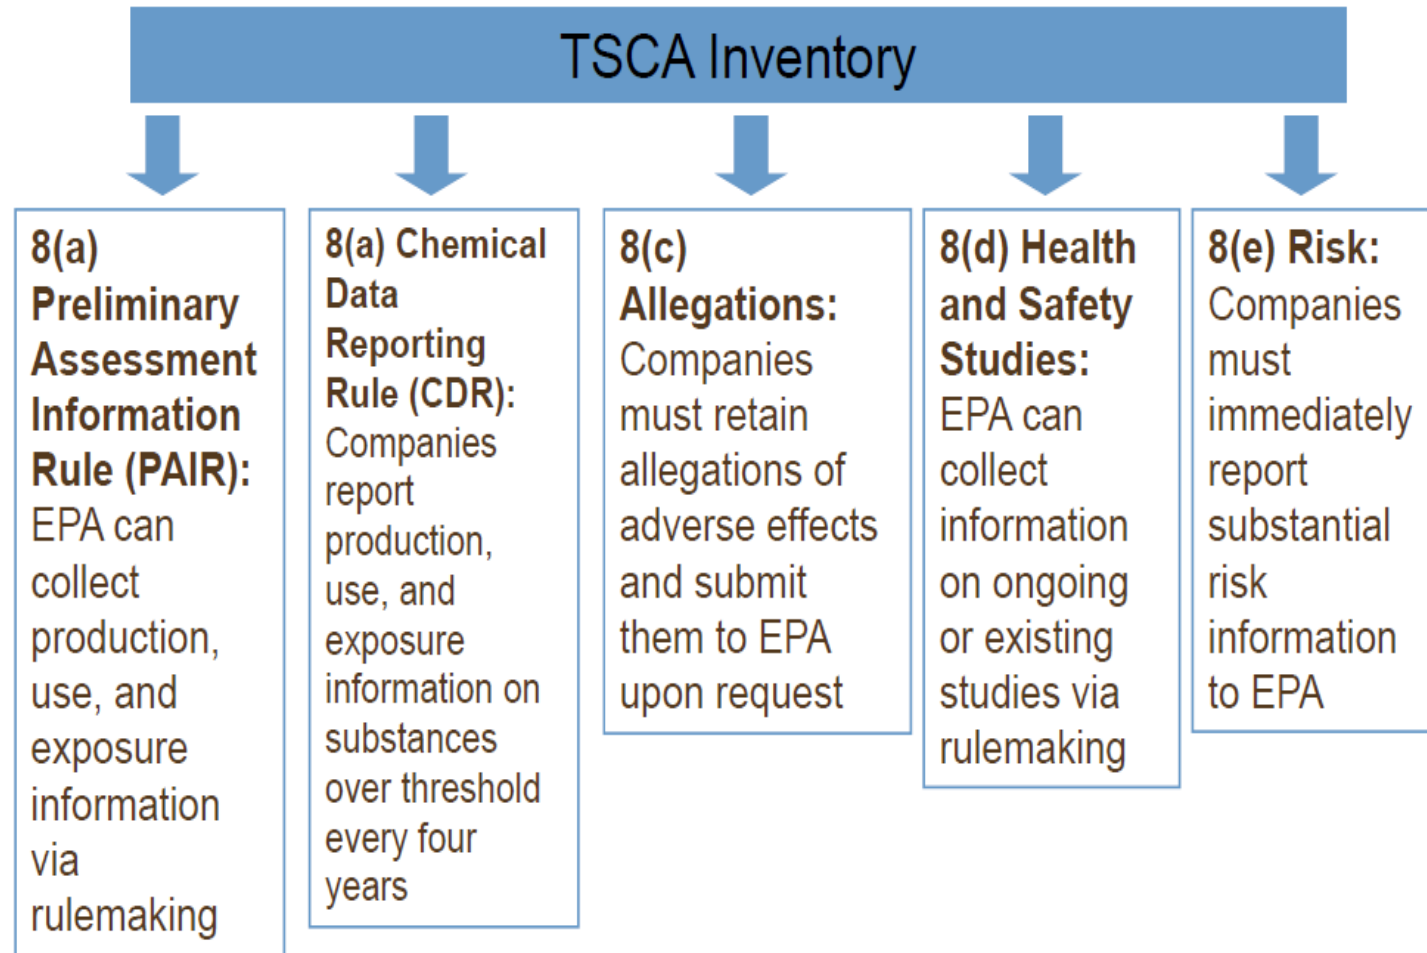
TSCA Inventory

8(a) Preliminary Assessment Information Rule (PAIR): EPA can collect production, use, and exposure information via rulemaking

8(a) Chemical Data Reporting Rule (CDR): Companies report production, use, and exposure information on substances over threshold every four years

8(c) Allegations: Companies must retain allegations of adverse effects and submit them to EPA upon request

8(d) Health and Safety Studies: EPA can collect information on ongoing or existing studies via rulemaking

8(e) Risk: Companies must immediately report substantial risk information to EPA